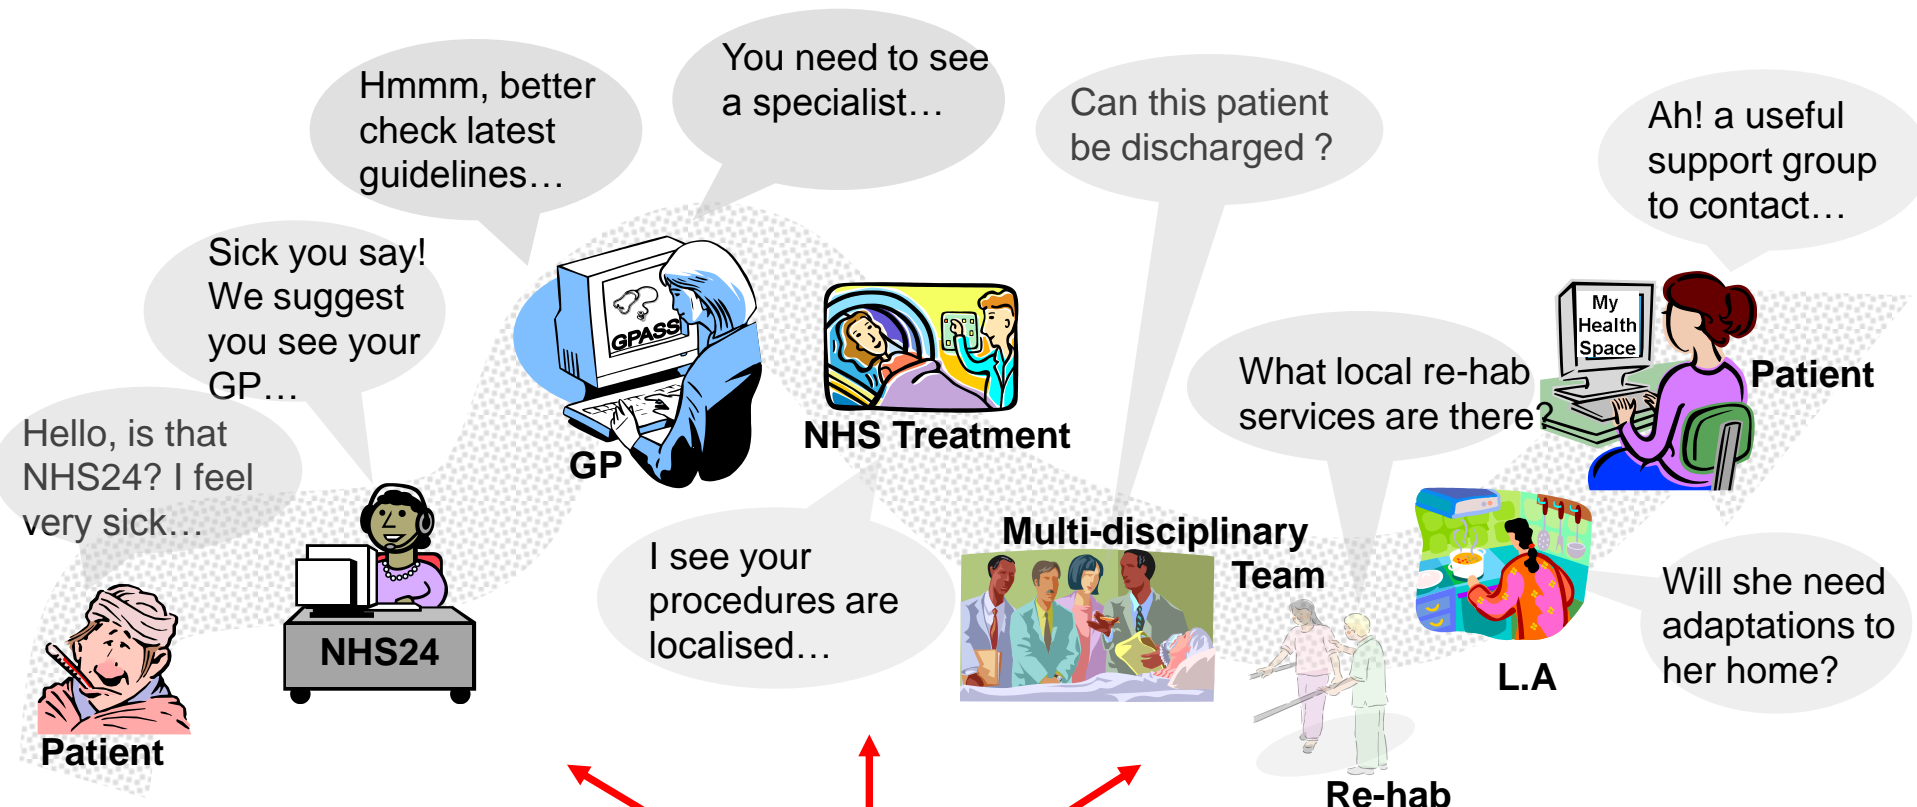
Hello, is that NHS24? I feel very sick…

Sick you say! We suggest you see your GP…

Hmmm, better check latest guidelines…

You need to see a specialist…

Can this patient be discharged ?

Ah! a useful support group to contact…

GPASS

GP

NHS Treatment

My Health Space

Patient

What local re-hab services are there?

I see your procedures are localised…

Multi-disciplinary Team

Will she need adaptations to her home?

L.A

Re-hab

NHS24

Patient